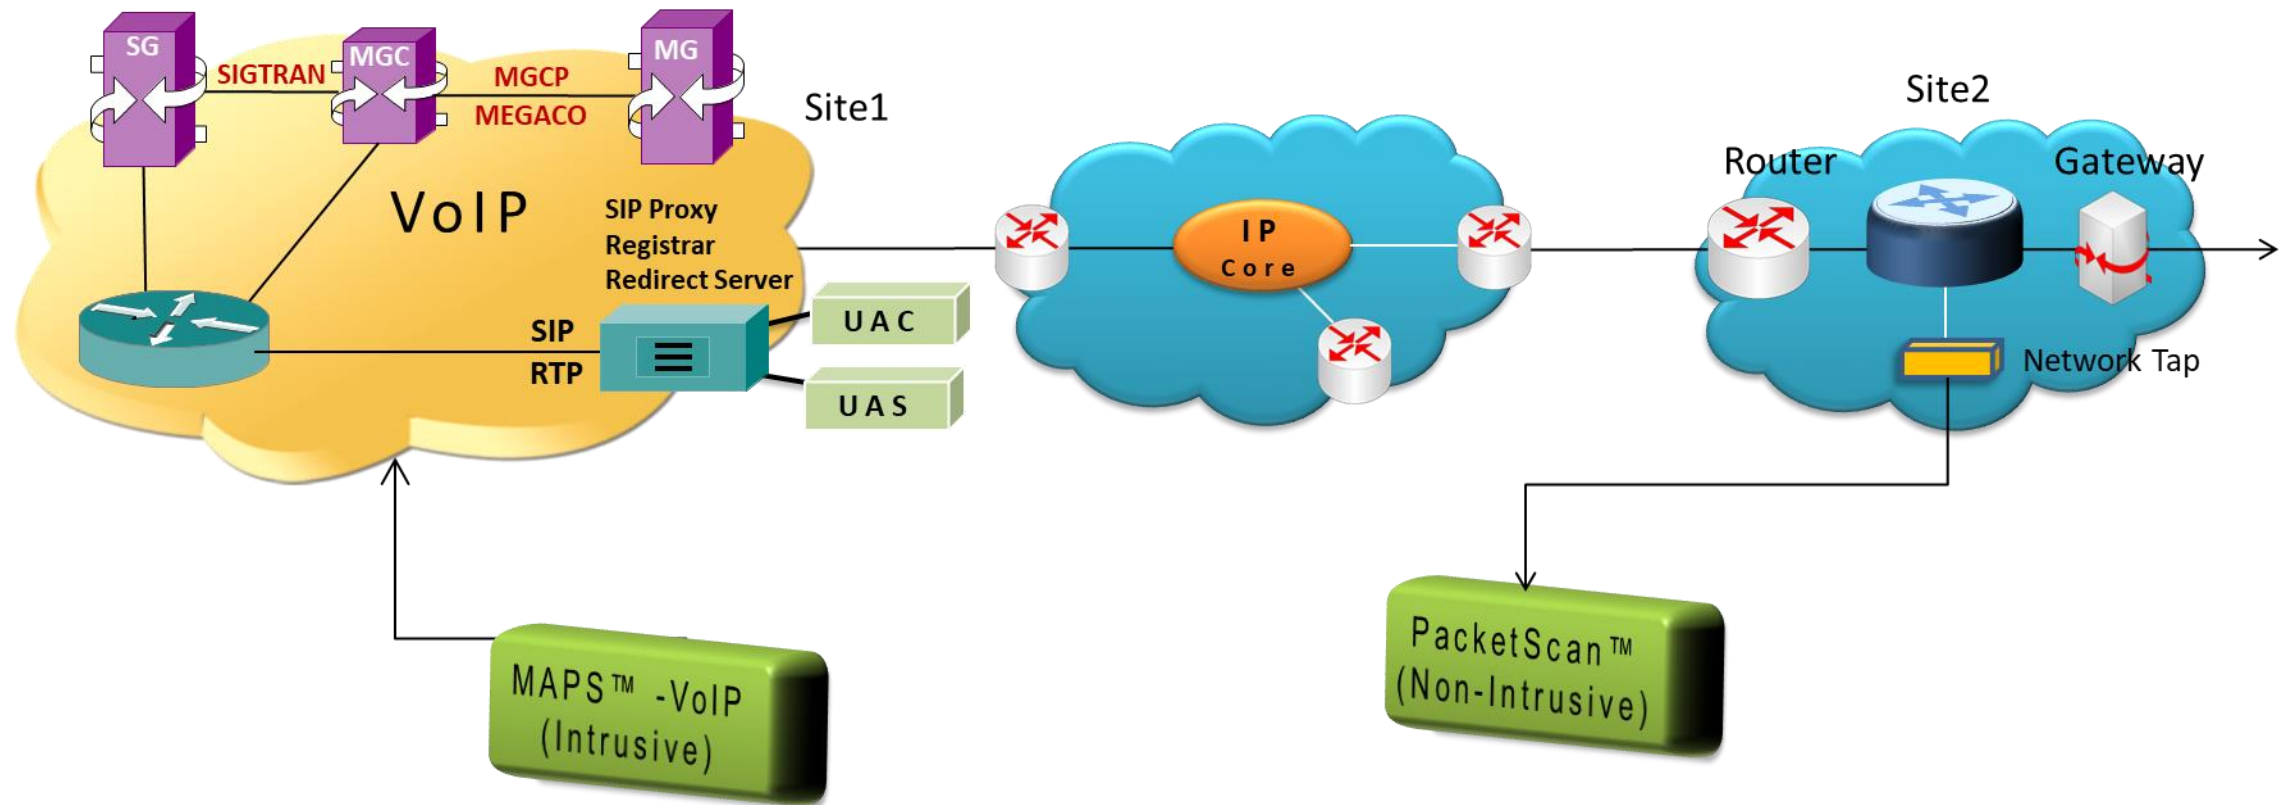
SG

SIGTRAN

MGC

MGCP

MEGACO

MG

Site1

VoIP

SIP Proxy
Registrar
Redirect Server

SIP
RTP

UAC

UAS

IP
Core

Site2

Router

Gateway

Network Tap

MAPS™ -VoIP
(Intrusive)

PacketScan™
(Non-Intrusive)